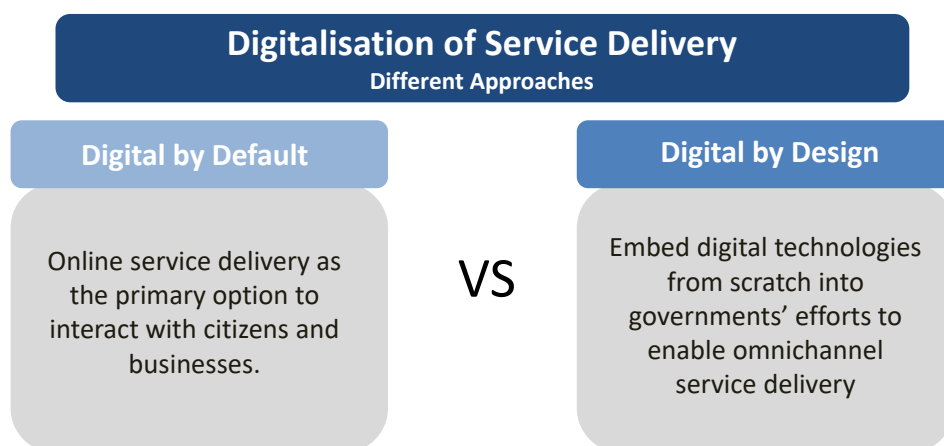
Digitalisation of Service Delivery
Different Approaches

Digital by Default

Online service delivery as the primary option to interact with citizens and businesses.

VS

Digital by Design

Embed digital technologies from scratch into governments' efforts to enable omnichannel service delivery